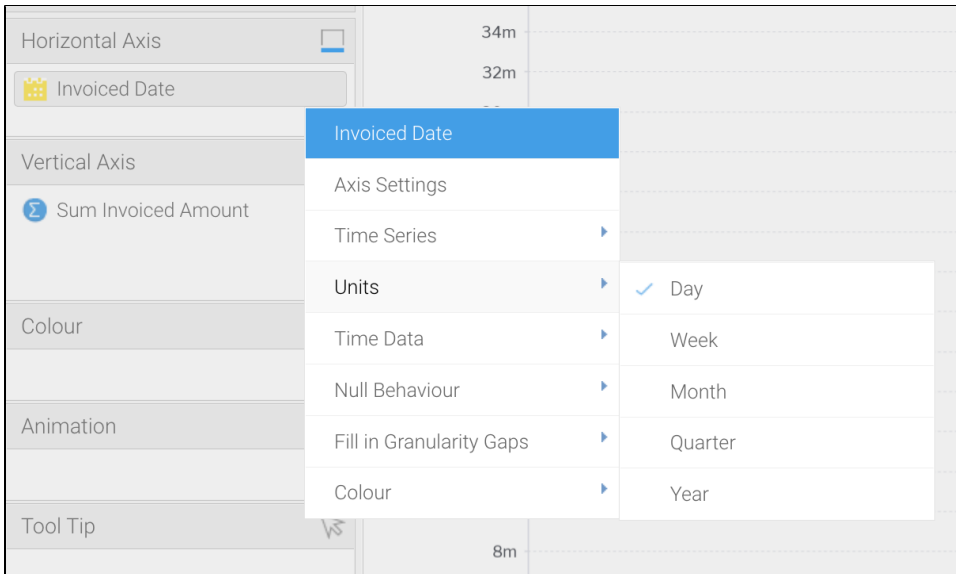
Horizontal Axis

Invoiced Date

Vertical Axis

Sum Invoiced Amount

Colour

Animation

Tool Tip

34m

32m

8m

Invoiced Date

Axis Settings

Time Series

Units

Time Data

Null Behaviour

Fill in Granularity Gaps

Colour

Day

Week

Month

Quarter

Year